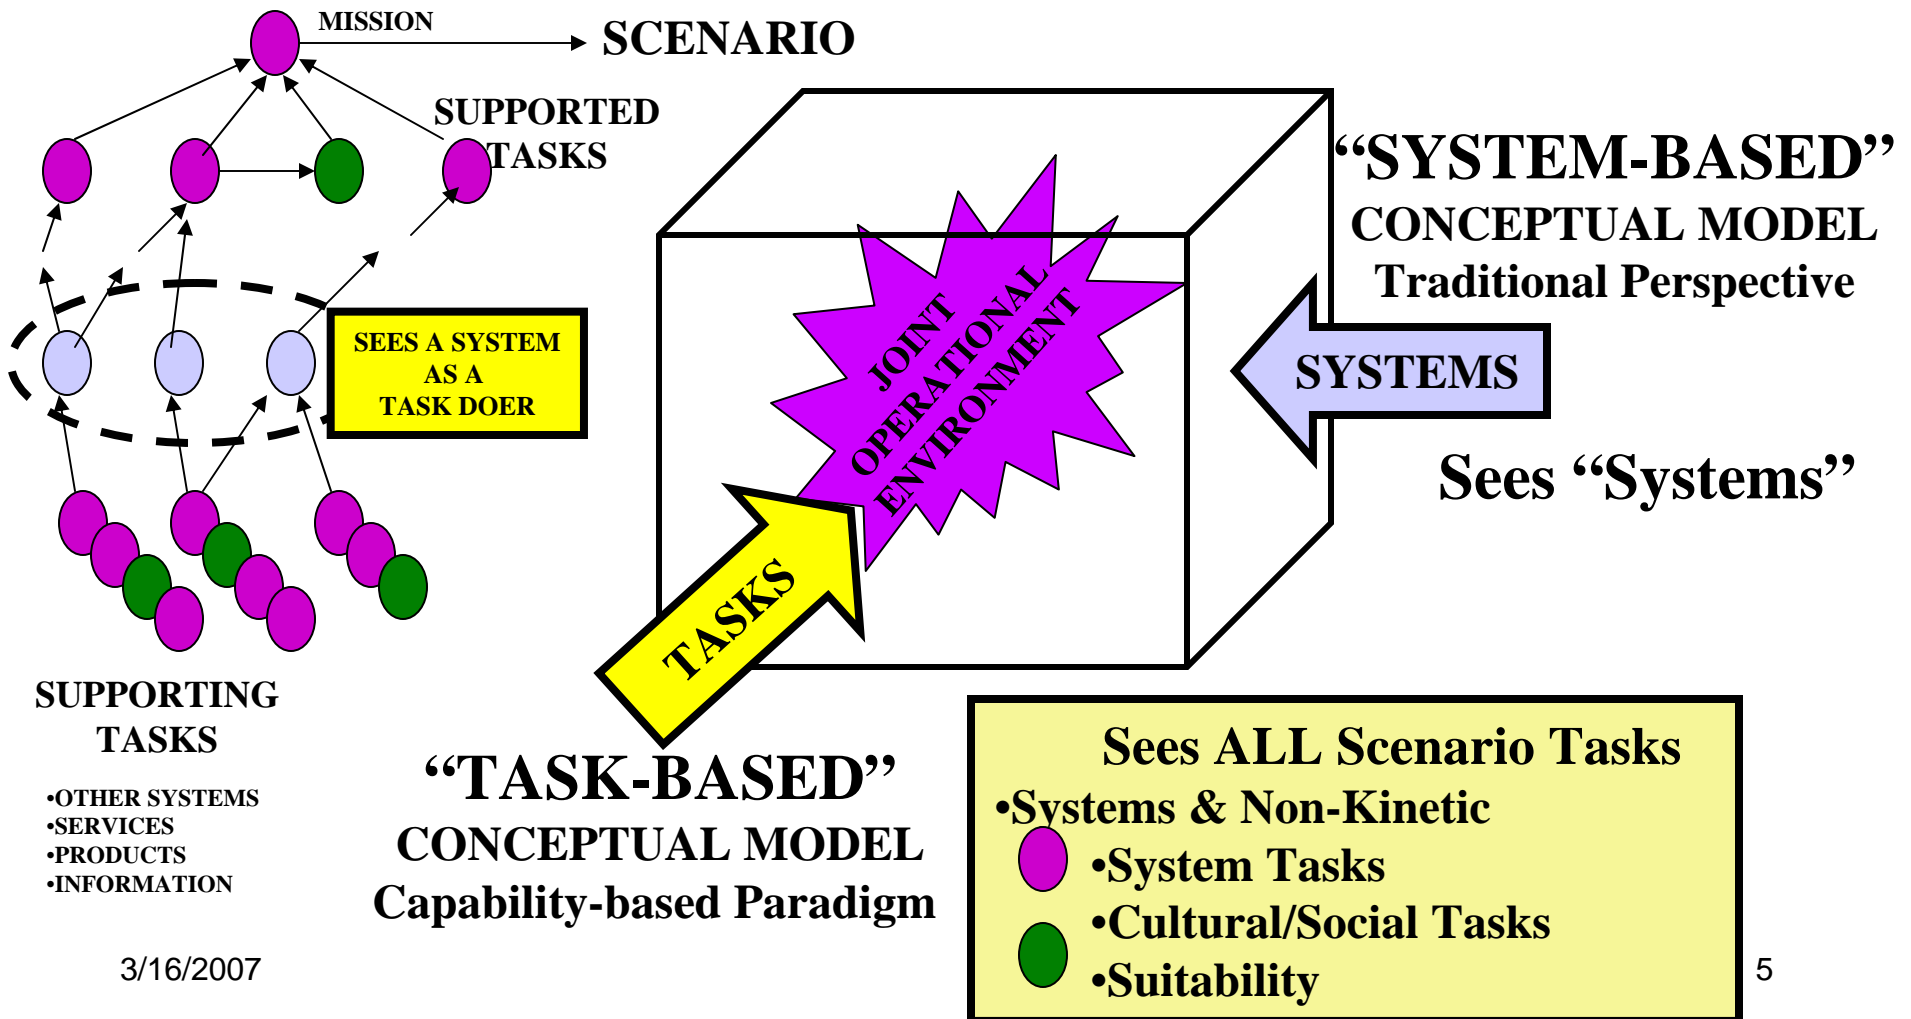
MISSION

SCENARIO

SUPPORTED TASKS

SEES A SYSTEM AS A TASK DOER

SUPPORTING TASKS

•OTHER SYSTEMS
•SERVICES
•PRODUCTS
•INFORMATION

JOINT OPERATIONAL ENVIRONMENT

TASKS

SYSTEMS

"SYSTEM-BASED" CONCEPTUAL MODEL Traditional Perspective

Sees "Systems"

"TASK-BASED" CONCEPTUAL MODEL Capability-based Paradigm

Sees ALL Scenario Tasks
•Systems & Non-Kinetic
•System Tasks
•Cultural/Social Tasks
•Suitability

3/16/2007

5